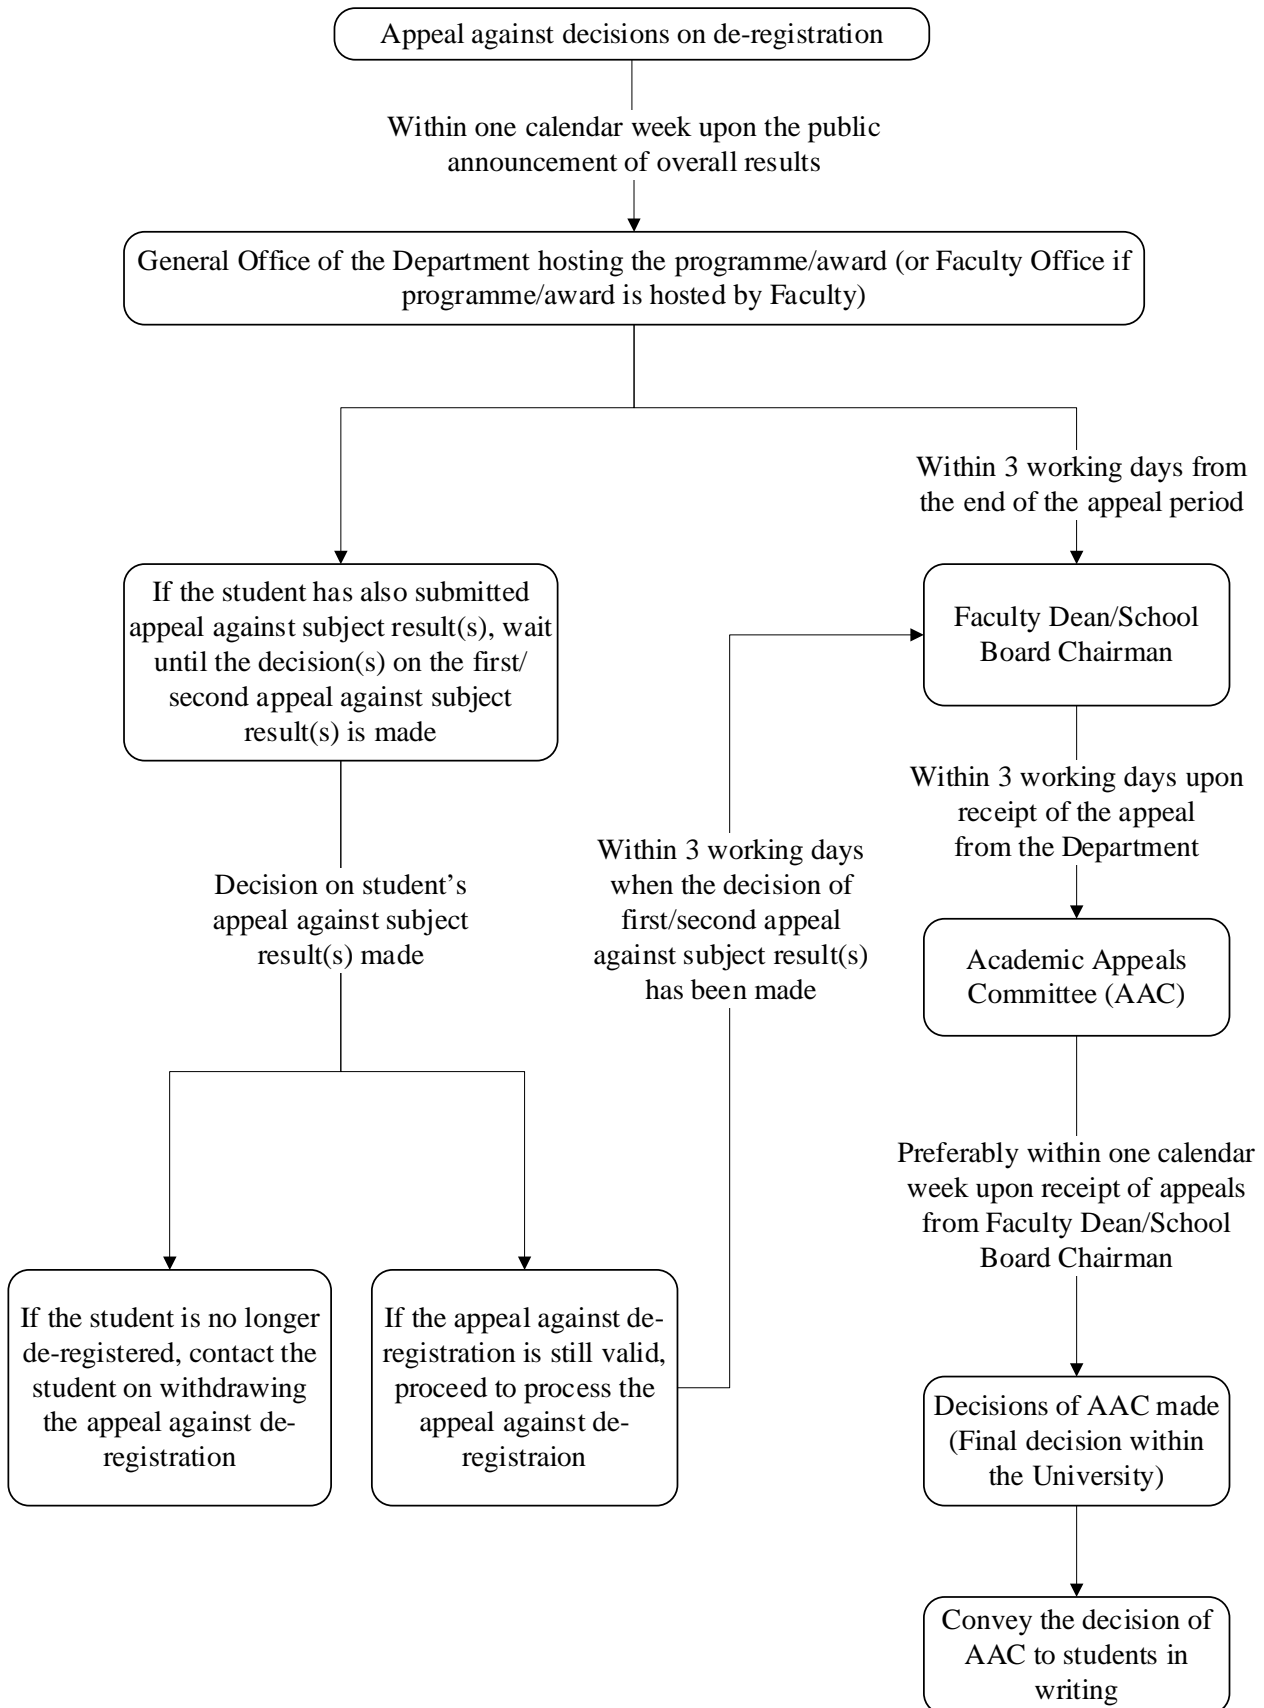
Appeal against decisions on de-registration

Within one calendar week upon the public announcement of overall results

General Office of the Department hosting the programme/award (or Faculty Office if programme/award is hosted by Faculty)

If the student has also submitted appeal against subject result(s), wait until the decision(s) on the first/ second appeal against subject result(s) is made

Decision on student's appeal against subject result(s) made

If the student is no longer de-registered, contact the student on withdrawing the appeal against de-registration

If the appeal against de-registration is still valid, proceed to process the appeal against de-registraion

Within 3 working days when the decision of first/second appeal against subject result(s) has been made

Within 3 working days from the end of the appeal period

Faculty Dean/School Board Chairman

Within 3 working days upon receipt of the appeal from the Department

Academic Appeals Committee (AAC)

Preferably within one calendar week upon receipt of appeals from Faculty Dean/School Board Chairman

Decisions of AAC made (Final decision within the University)

Convey the decision of AAC to students in writing